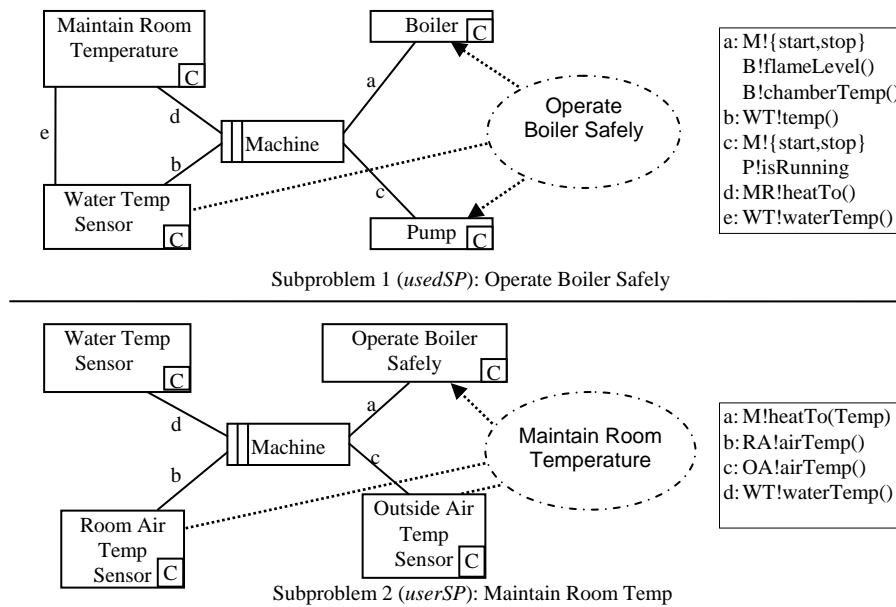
Maintain Room Temperature C

Boiler C

a

d

e

Machine

Operate Boiler Safely

b

c

Water Temp Sensor C

Pump C

a: M!{start,stop}
B!flameLevel()
B!chamberTemp()
b: WT!temp()
c: M!{start,stop}
P!isRunning
d: MR!heatTo()
e: WT!waterTemp()

Subproblem 1 (*usedSP*): Operate Boiler Safely

Water Temp Sensor C

Operate Boiler Safely C

a

d

Machine

Maintain Room Temperature

c

b

Room Air Temp Sensor C

Outside Air Temp Sensor C

a: M!heatTo(Temp)
b: RA!airTemp()
c: OA!airTemp()
d: WT!waterTemp()

Subproblem 2 (*userSP*): Maintain Room Temp